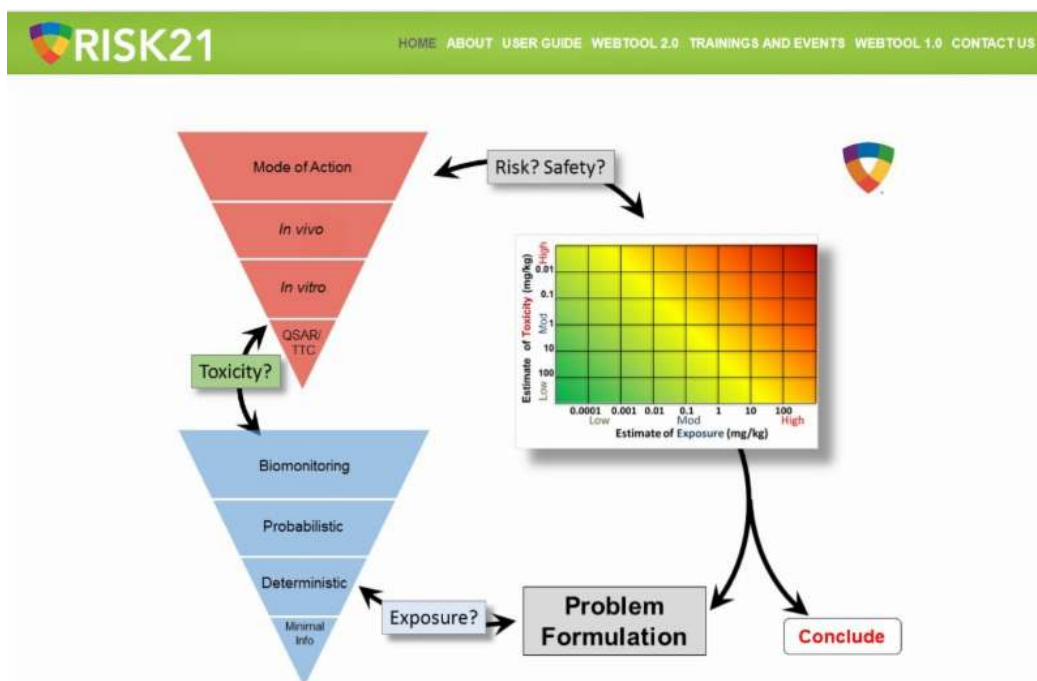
RISK21

HOME ABOUT USER GUIDE WEBTOOL 2.0 TRAININGS AND EVENTS WEBTOOL 1.0 CONTACT US

Mode of Action

In vivo

In vitro

QSAR/ TTC

Risk? Safety?

Toxicity?

Estimate of Toxicity (mg/kg)

High 0.01 0.1 Mod 1 10 100 Low

0.0001 0.001 0.01 0.1 1 10 100

Low Mod High

Estimate of Exposure (mg/kg)

Biomonitoring

Probabilistic

Deterministic

Minimal Info

Exposure?

Problem Formulation

Conclude